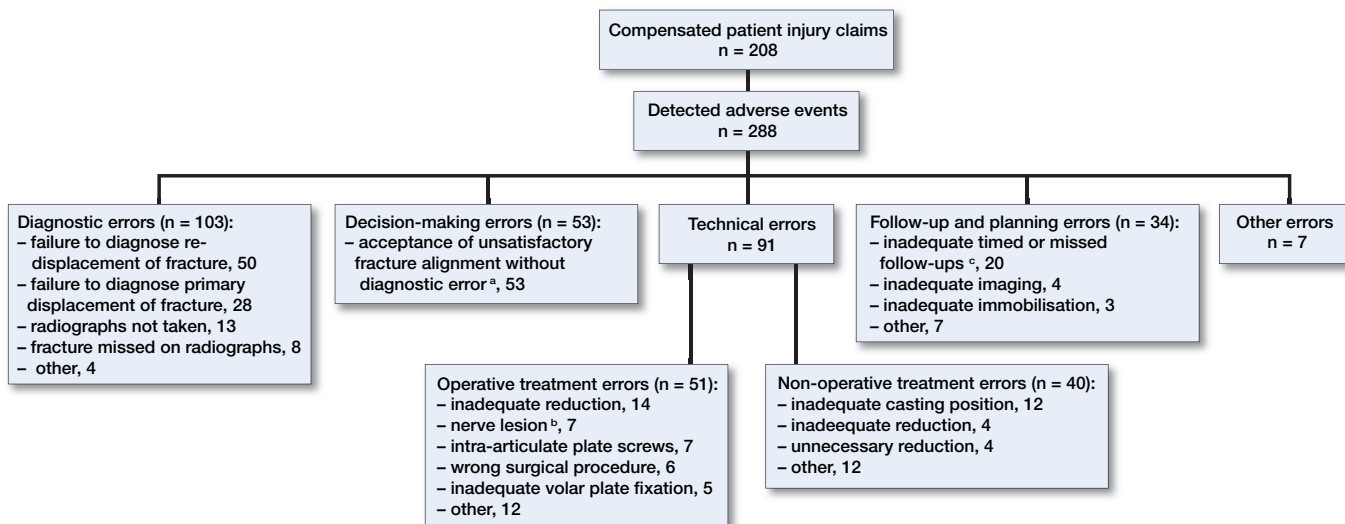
Compensated patient injury claims
n = 208

Detected adverse events
n = 288

Diagnostic errors (n = 103):
– failure to diagnose re-displacement of fracture, 50
– failure to diagnose primary displacement of fracture, 28
– radiographs not taken, 13
– fracture missed on radiographs, 8
– other, 4

Decision-making errors (n = 53):
– acceptance of unsatisfactory fracture alignment without diagnostic error $^{a}$, 53

Technical errors
n = 91

Follow-up and planning errors (n = 34):
– inadequate timed or missed follow-ups $^{c}$, 20
– inadequate imaging, 4
– inadequate immobilisation, 3
– other, 7

Other errors
n = 7

Operative treatment errors (n = 51):
– inadequate reduction, 14
– nerve lesion $^{b}$, 7
– intra-articulate plate screws, 7
– wrong surgical procedure, 6
– inadequate volar plate fixation, 5
– other, 12

Non-operative treatment errors (n = 40):
– inadequate casting position, 12
– inadeequate reduction, 4
– unnecessary reduction, 4
– other, 12